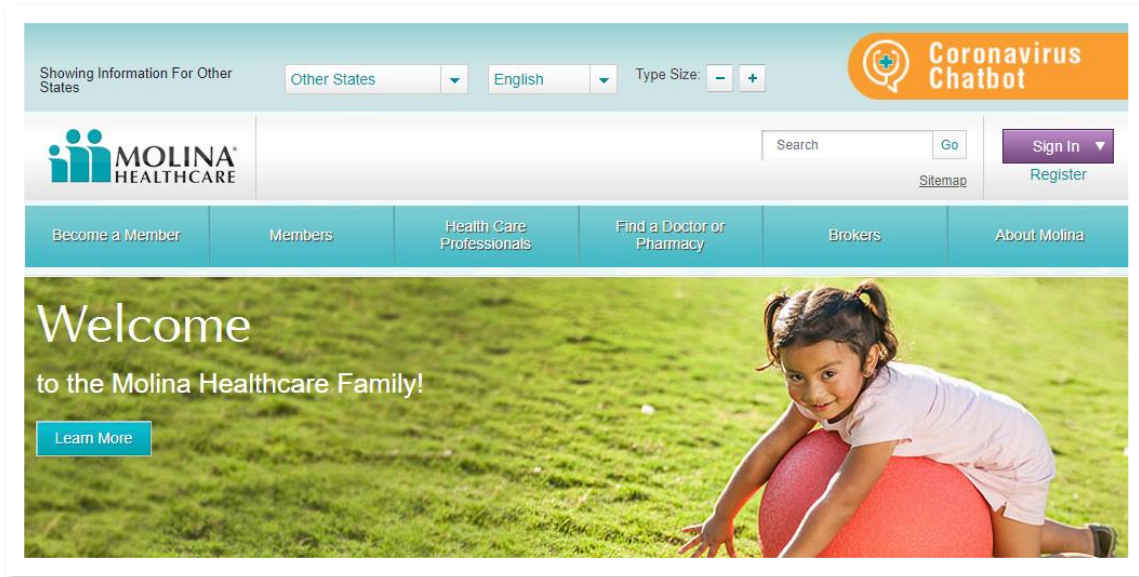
Showing Information For Other States

Other States

English

Type Size: – +

Coronavirus Chatbot

MOLINA HEALTHCARE

Search Go

Sitemap

Sign In

Register

Become a Member

Members

Health Care Professionals

Find a Doctor or Pharmacy

Brokers

About Molina

Welcome

to the Molina Healthcare Family!

Learn More